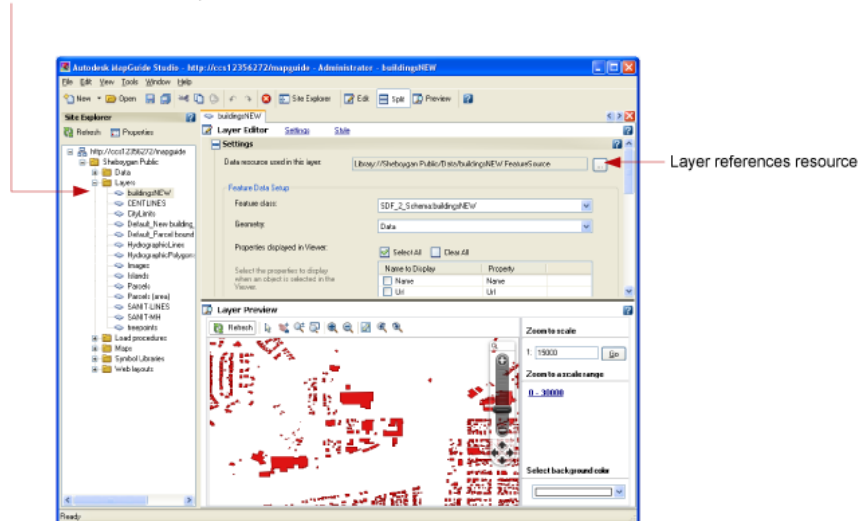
Autodesk MapGuide Studio - http://ccs12356272/mapguide - Administrator - buildingsNEW

File Edit View Tools Window Help

New Open Site Explorer Edit Split Preview

Site Explorer

Refresh Properties

http://ccs12356272/mapguide
Sheboygan Public
Data
Layers
buildingsNEW
CENTLINES
CityLimits
Default_New building
Default_Parcel bound
HydrographicLines
HydrographicPolygon
Images
Islands
Parcels
Parcels (area)
SANIT LINES
SANIT-MH
treepoints
Load procedures
Maps
Symbol Libraries
Web layouts

buildingsNEW

Layer Editor Settings Style

Settings

Data resource used in this layer: Library://Sheboygan Public/Data/buildingsNEW.FeatureSource

Feature Data Setup

Feature class: SDF_2_Schema:buildingsNEW

Geometry: Data

Properties displayed in Viewer: Select All Clear All

Select the properties to display when an object is selected in the Viewer.

| Name to Display | Property |
|---|---|
| Name | Name |
| Url | Url |

Layer Preview

Refresh

Zoom to scale

1: 15000 Go

Zoom to a scale range

0 - 30000

Select background color

Ready

Layer references resource